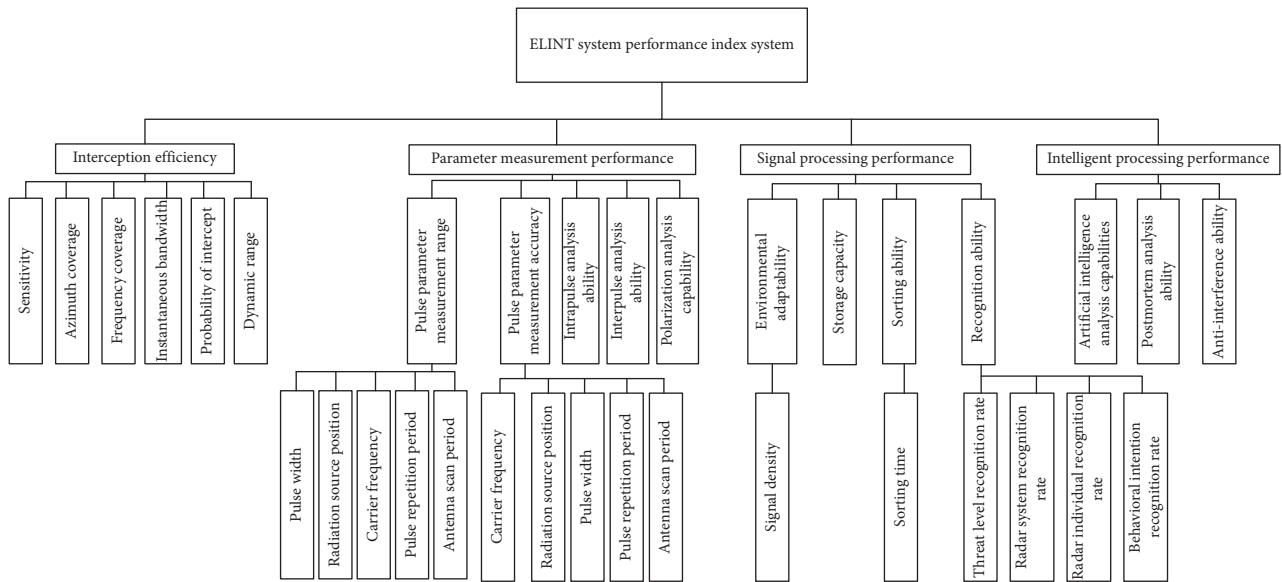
ELINT system performance index system

Interception efficiency

Sensitivity

Azimuth coverage

Frequency coverage

Instantaneous bandwidth

Probability of intercept

Dynamic range

Parameter measurement performance

Pulse parameter measurement range

Pulse width

Radiation source position

Carrier frequency

Pulse repetition period

Antenna scan period

Pulse parameter measurement accuracy

Carrier frequency

Radiation source position

Pulse width

Pulse repetition period

Antenna scan period

Intrapulse analysis ability

Interpulse analysis ability

Polarization analysis capability

Signal processing performance

Environmental adaptability

Signal density

Storage capacity

Sorting ability

Sorting time

Recognition ability

Threat level recognition rate

Radar system recognition rate

Radar individual recognition rate

Behavioral intention recognition rate

Intelligent processing performance

Artificial intelligence analysis capabilities

Postmortem analysis ability

Anti-interference ability